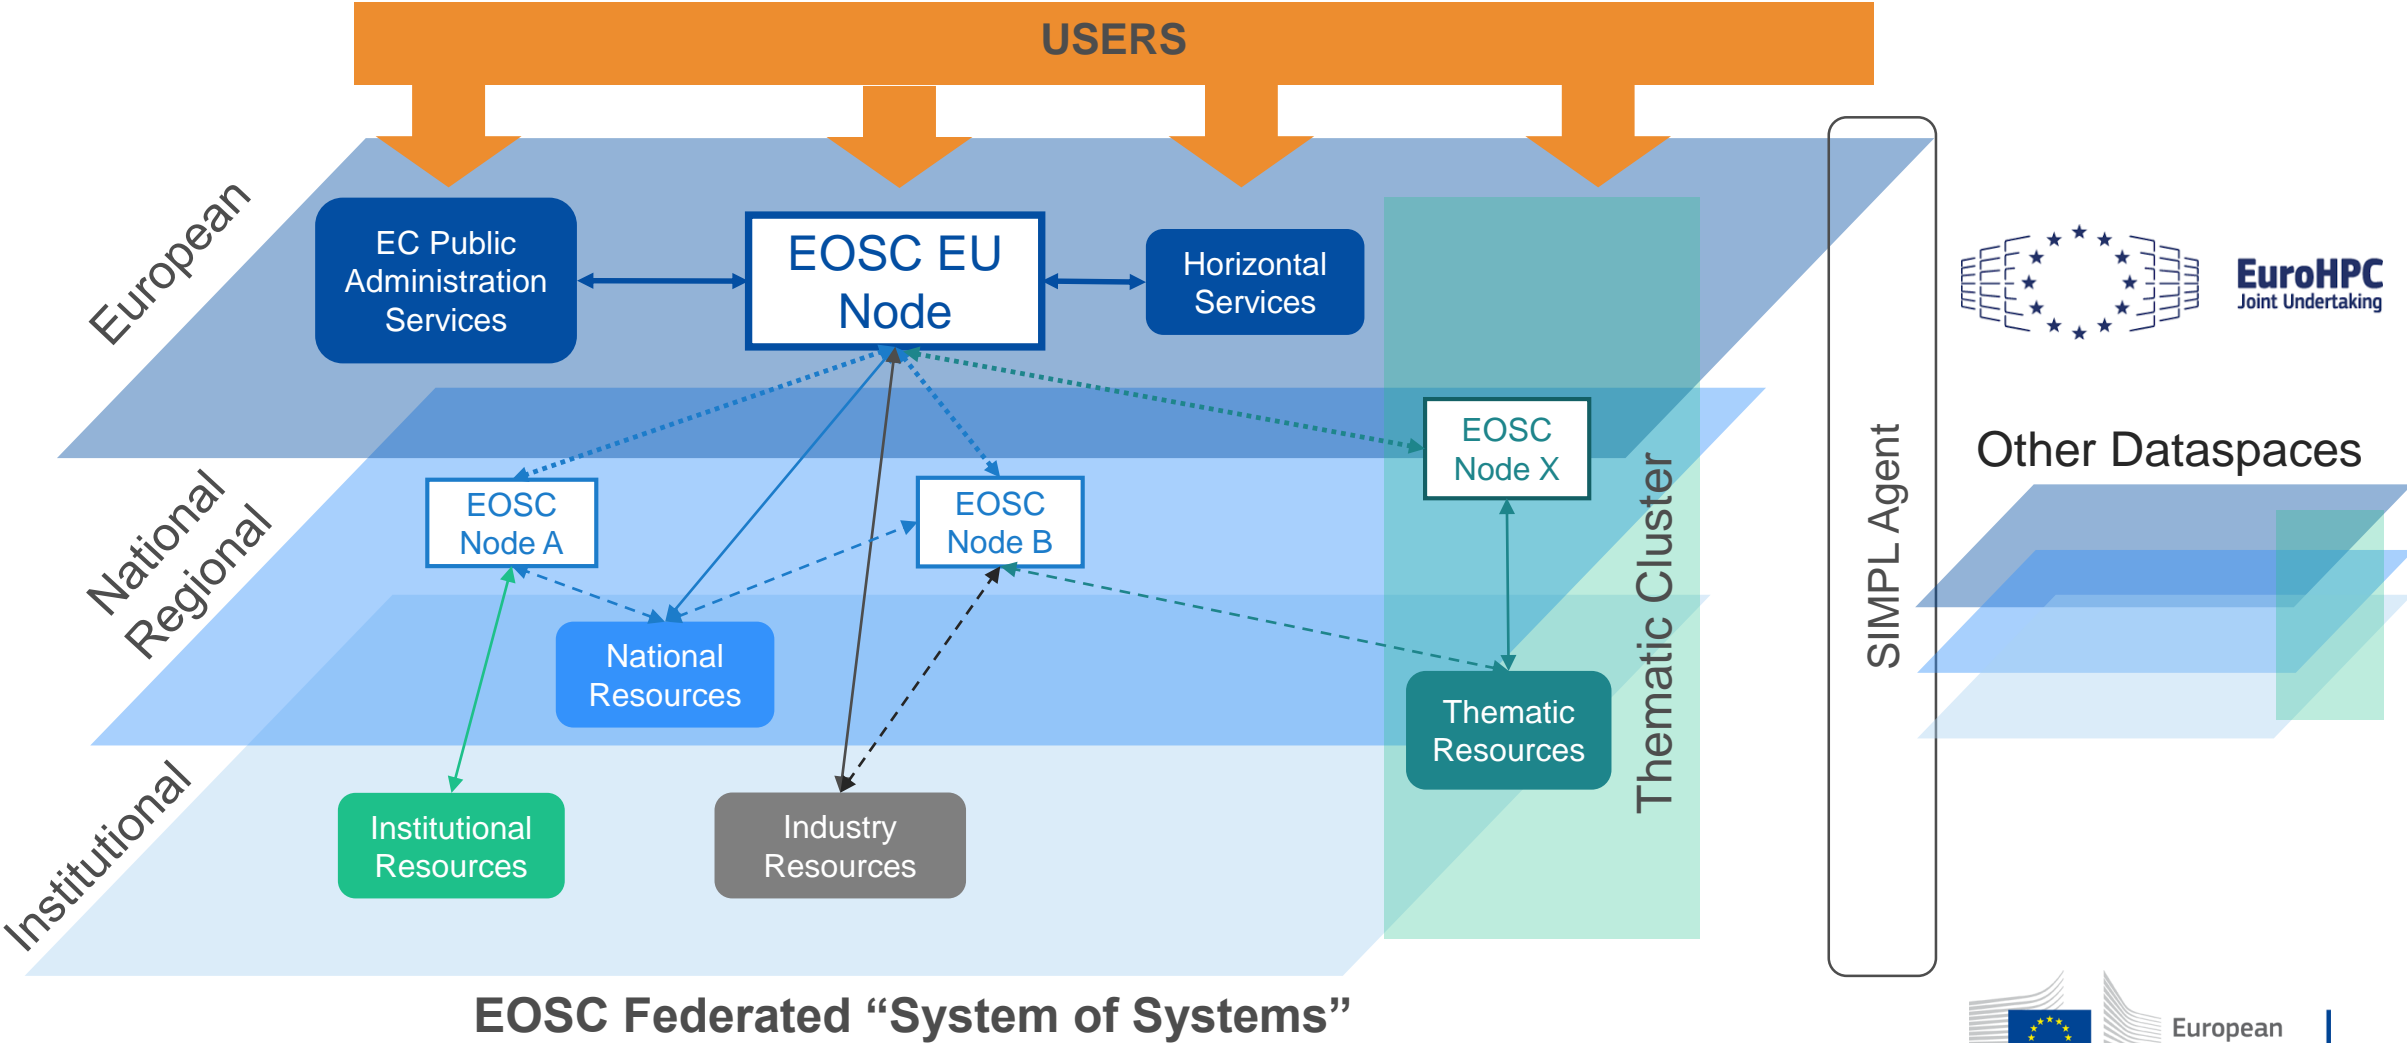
USERS

European

EC Public Administration Services

EOSC EU Node

Horizontal Services

EuroHPC Joint Undertaking

National Regional

EOSC Node A

EOSC Node B

EOSC Node X

National Resources

Thematic Resources

Thematic Cluster

SIMPL Agent

Other Dataspaces

Institutional

Institutional Resources

Industry Resources

EOSC Federated “System of Systems”

European